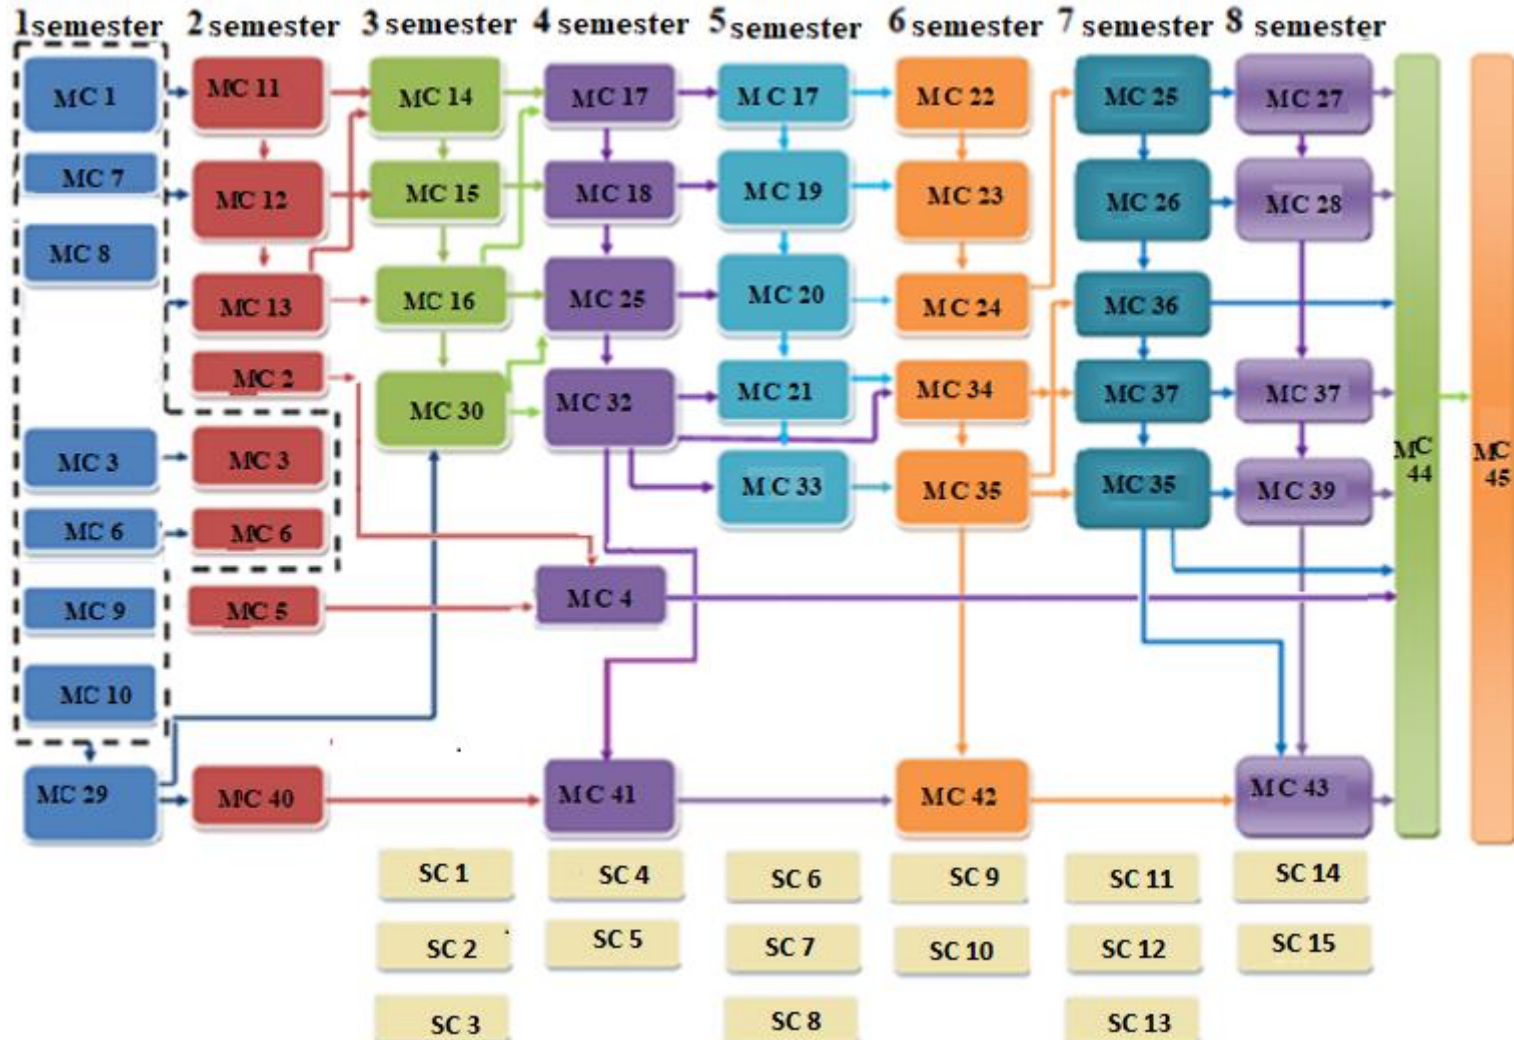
1semester 2semester 3semester 4semester 5semester 6semester 7semester 8semester

MC 1
MC 7
MC 8
MC 3
MC 6
MC 9
MC 10
MC 29

MC 11
MC 12
MC 13
MC 2
MC 3
MC 6
MC 5
MC 40

MC 14
MC 15
MC 16
MC 30

MC 17
MC 18
MC 25
MC 32
MC 4
MC 41

MC 17
MC 19
MC 20
MC 21
MC 33

MC 22
MC 23
MC 24
MC 34
MC 35
MC 42

MC 25
MC 26
MC 36
MC 37
MC 35

MC 27
MC 28
MC 37
MC 39
MC 43

MC 44

MC 45

SC 1
SC 2
SC 3
SC 4
SC 5
SC 6
SC 7
SC 8
SC 9
SC 10
SC 11
SC 12
SC 13
SC 14
SC 15